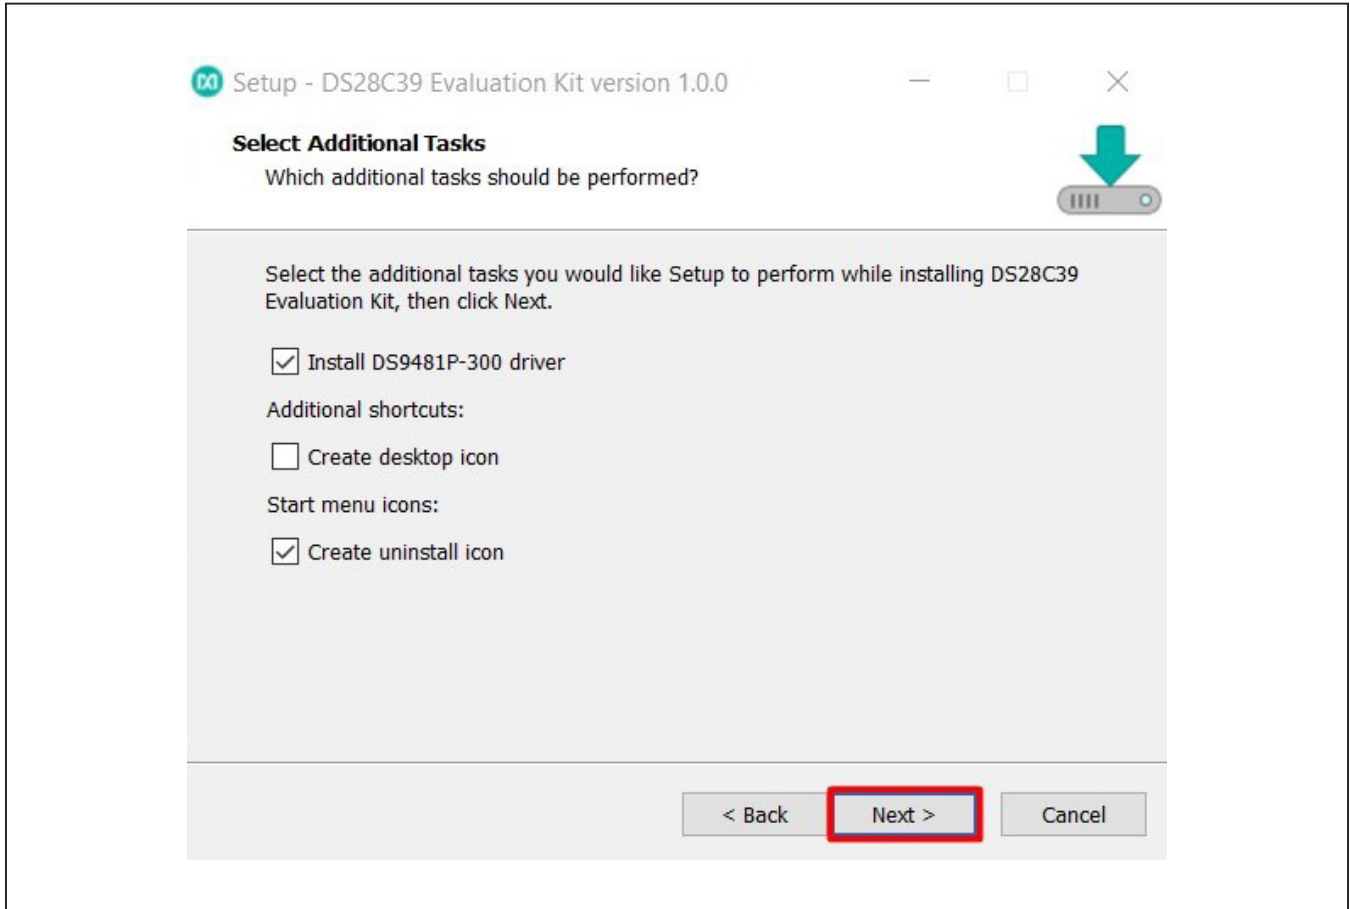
Setup - DS28C39 Evaluation Kit version 1.0.0

Select Additional Tasks
Which additional tasks should be performed?

Select the additional tasks you would like Setup to perform while installing DS28C39 Evaluation Kit, then click Next.

Install DS9481P-300 driver

Additional shortcuts:

Create desktop icon

Start menu icons:

Create uninstall icon

< Back   Next >   Cancel